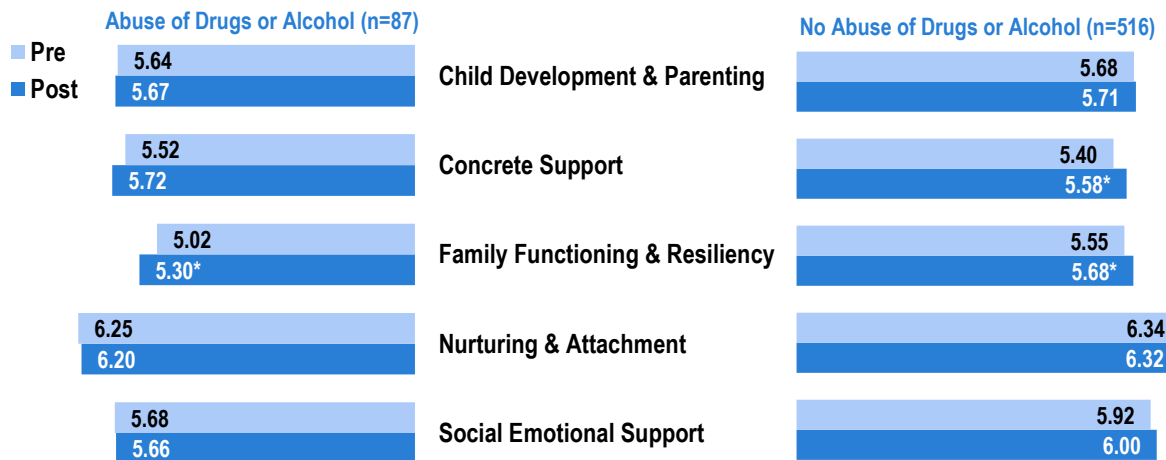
Abuse of Drugs or Alcohol (n=87)

No Abuse of Drugs or Alcohol (n=516)

Pre
Post

5.64
5.67
Child Development & Parenting
5.68
5.71

5.52
5.72
Concrete Support
5.40
5.58*

5.02
5.30*
Family Functioning & Resiliency
5.55
5.68*

6.25
6.20
Nurturing & Attachment
6.34
6.32

5.68
5.66
Social Emotional Support
5.92
6.00